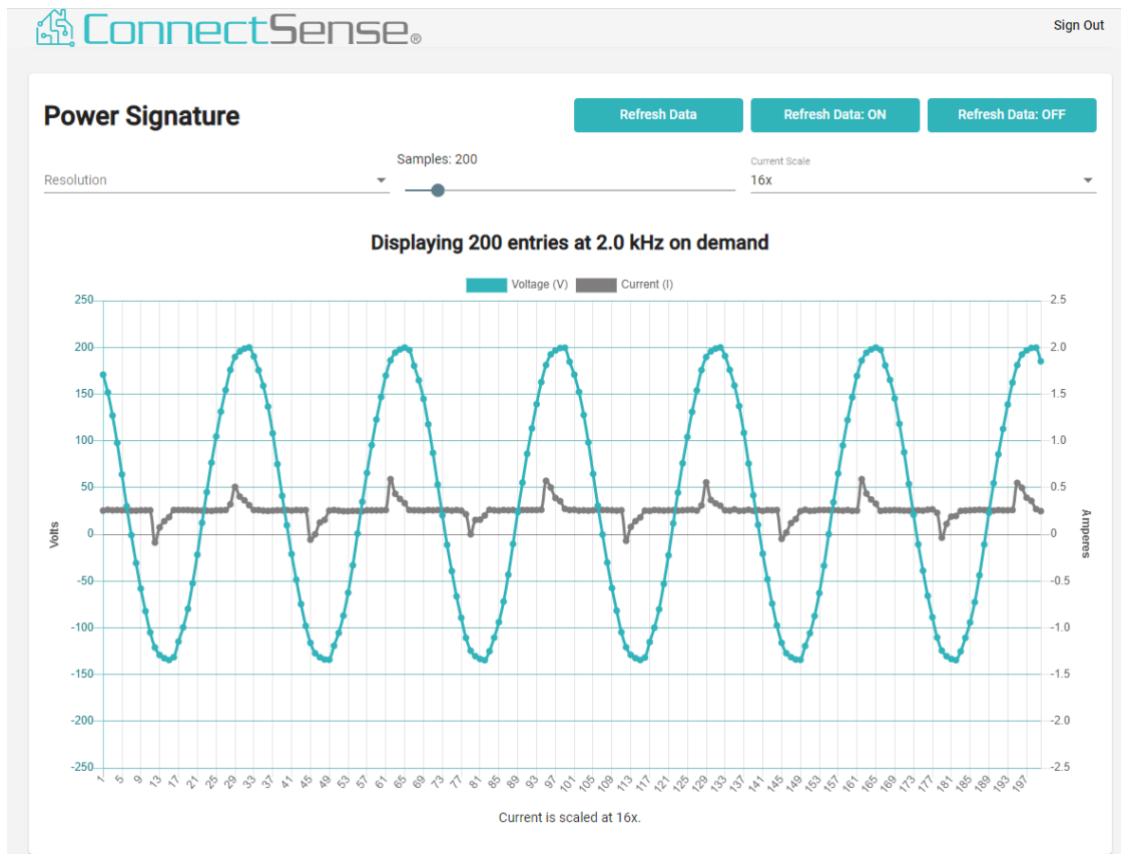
ConnectSense®

Sign Out

Power Signature

Refresh Data

Refresh Data: ON

Refresh Data: OFF

Resolution

Samples: 200

Current Scale
16x

Displaying 200 entries at 2.0 kHz on demand

Voltage (V) Current (I)

Volts

250
200
150
100
50
0
-50
-100
-150
-200
-250

Amperes

2.5
2.0
1.5
1.0
0.5
0
-0.5
-1.0
-1.5
-2.0
-2.5

1 5 9 13 17 21 25 29 33 37 41 45 49 53 57 61 65 69 73 77 81 85 89 93 97 101 105 109 113 117 121 125 129 133 137 141 145 149 153 157 161 165 169 173 177 181 185 189 193 197

Current is scaled at 16x.